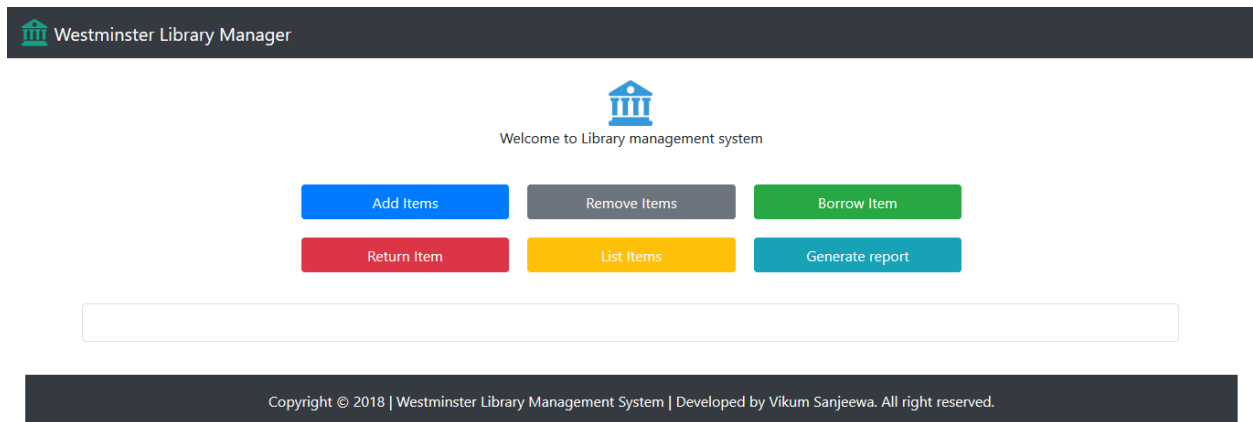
Westminster Library Manager

Welcome to Library management system

Add Items
Remove Items
Borrow Item
Return Item
List Items
Generate report

Copyright © 2018 | Westminster Library Management System | Developed by Vikum Sanjeewa. All right reserved.